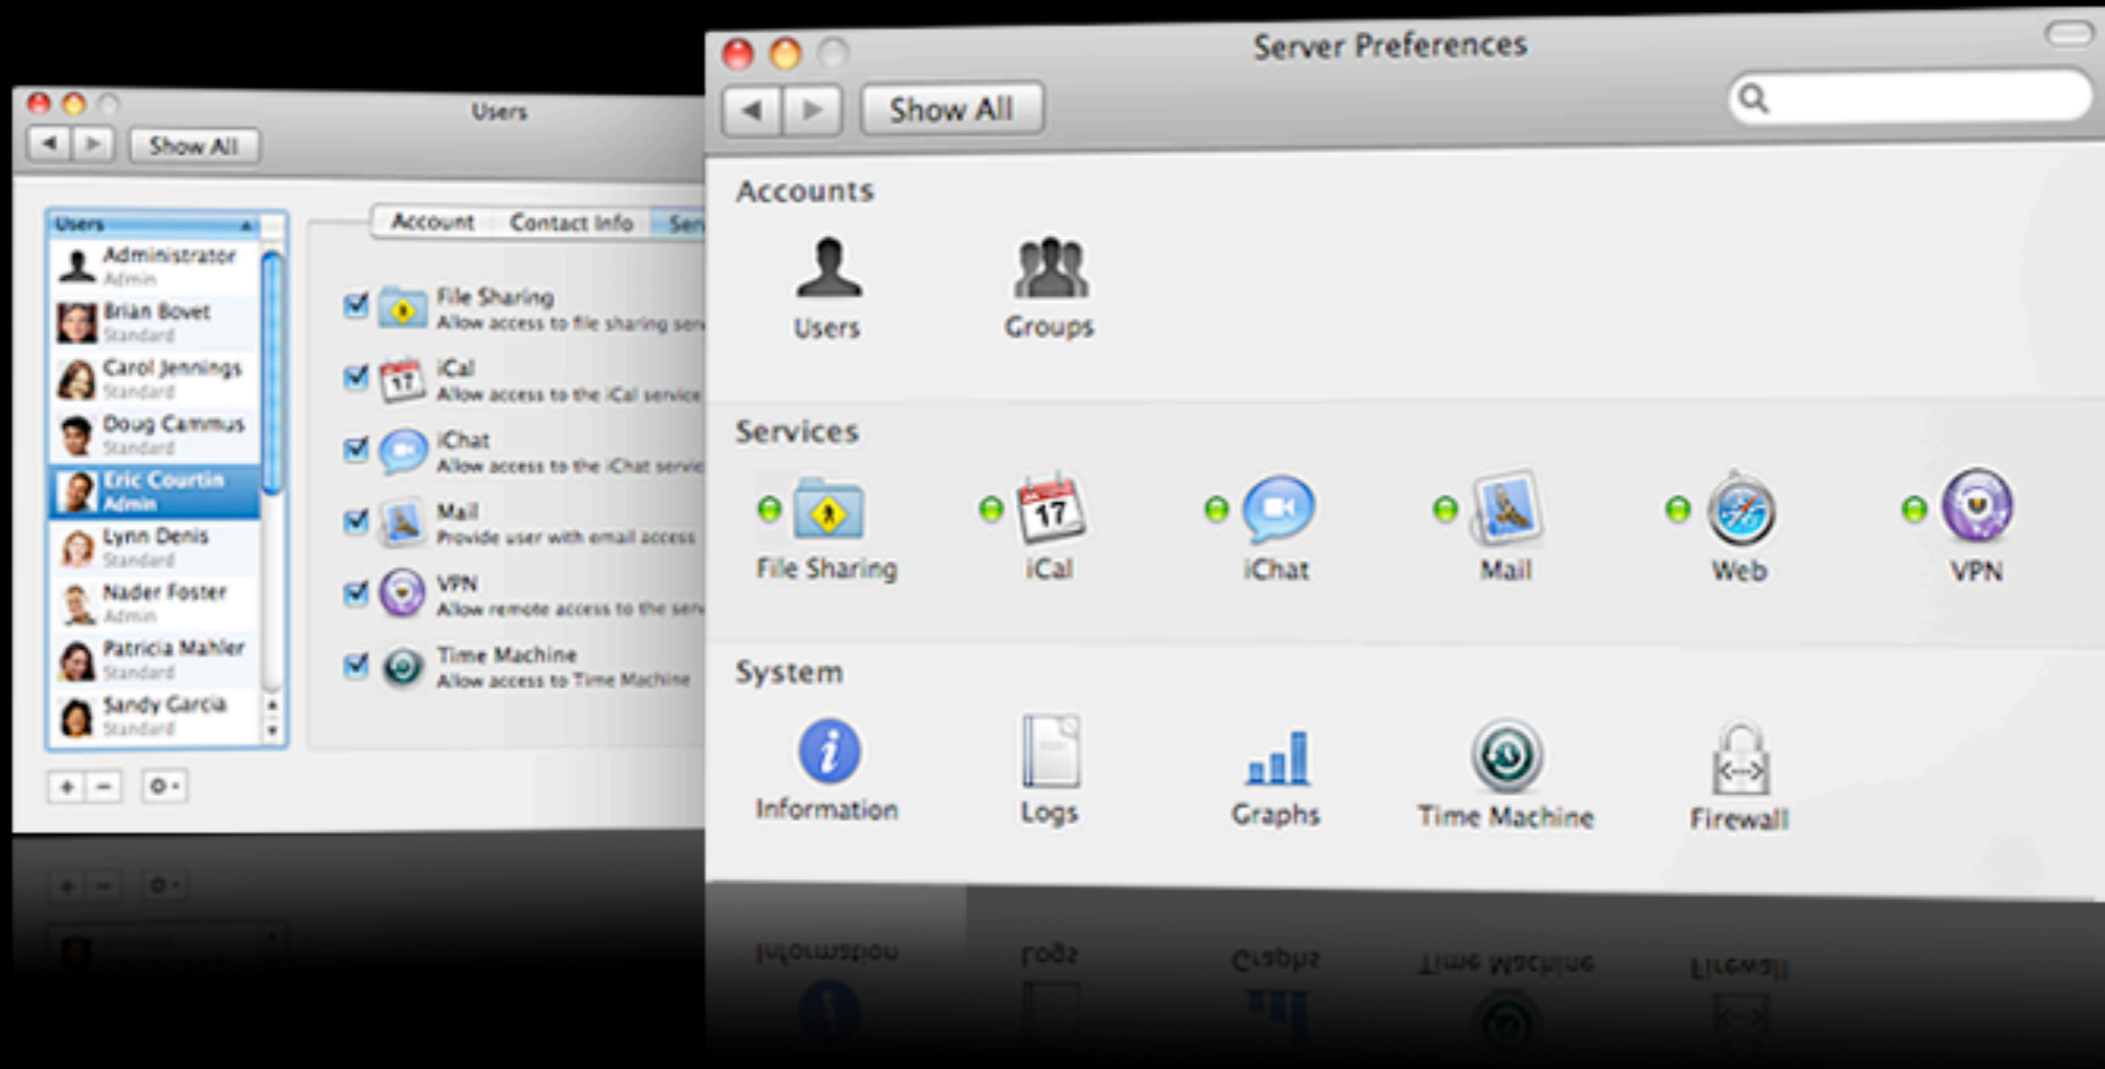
Users

Show All

Users

Administrator
Admin

Brian Bovet
Standard

Carol Jennings
Standard

Doug Cammus
Standard

Eric Courtin
Admin

Lynn Denis
Standard

Nader Foster
Admin

Patricia Mahler
Standard

Sandy Garcia
Standard

Account | Contact Info | Ser

File Sharing
Allow access to file sharing ser

iCal
Allow access to the iCal service

iChat
Allow access to the iChat servi

Mail
Provide user with email access

VPN
Allow remote access to the ser

Time Machine
Allow access to Time Machine

Server Preferences

Show All

Accounts

Users

Groups

Services

File Sharing

17

iCal

iChat

Mail

Web

VPN

System

Information

Logs

Graphs

Time Machine

Firewall